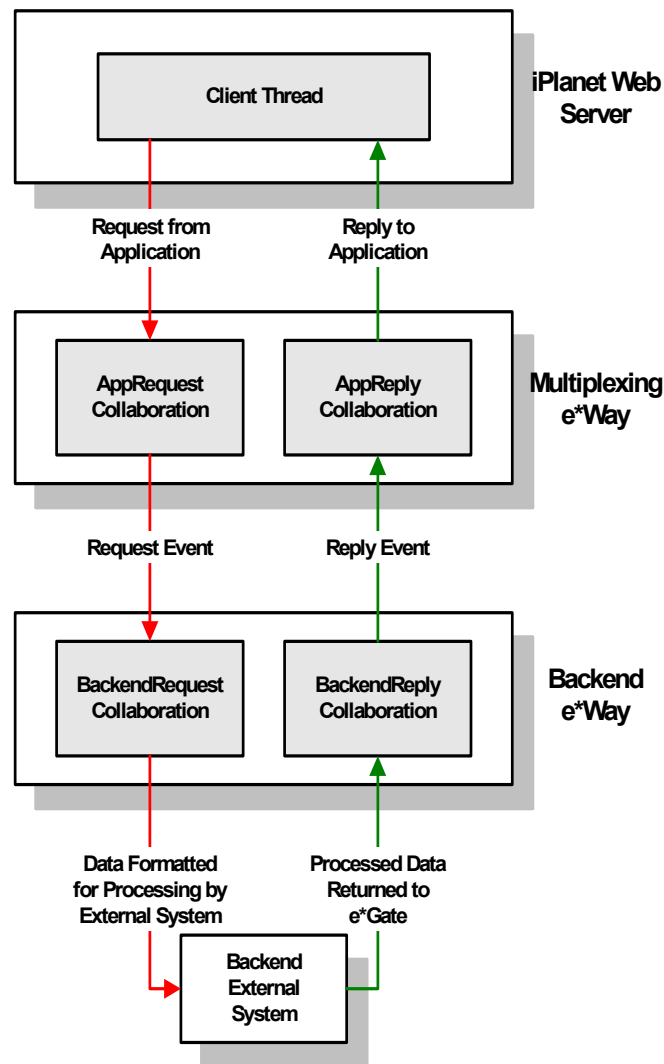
Client Thread

iPlanet Web Server

Request from Application

Reply to Application

AppRequest Collaboration

AppReply Collaboration

Multiplexing e*Way

Request Event

Reply Event

BackendRequest Collaboration

BackendReply Collaboration

Backend e*Way

Data Formatted for Processing by External System

Processed Data Returned to e*Gate

Backend External System